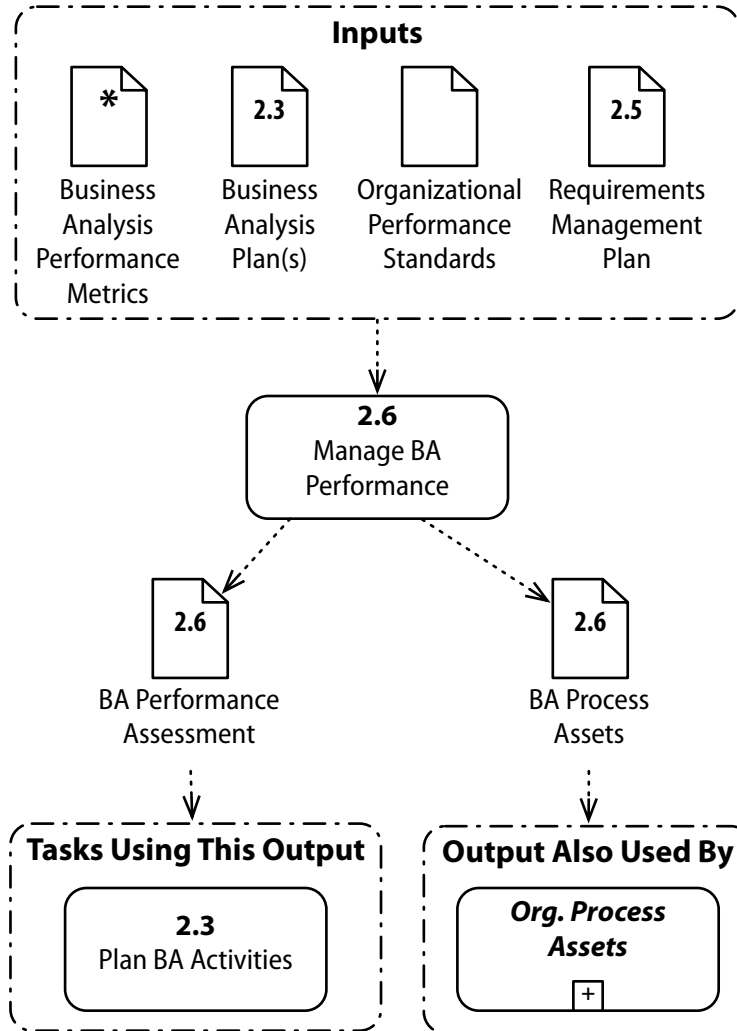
**Inputs**

*
Business Analysis Performance Metrics

2.3
Business Analysis Plan(s)

Organizational Performance Standards

2.5
Requirements Management Plan

**2.6**
Manage BA Performance

2.6
BA Performance Assessment

2.6
BA Process Assets

**Tasks Using This Output**

**2.3**
Plan BA Activities

**Output Also Used By**

***Org. Process Assets***

+